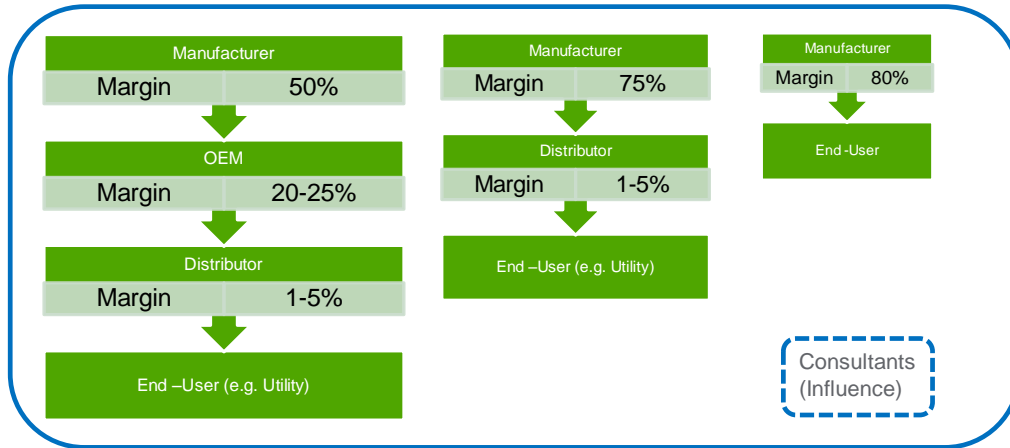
Manufacturer

| Margin | 50% |
|---|---|

OEM

| Margin | 20-25% |
|---|---|

Distributor

| Margin | 1-5% |
|---|---|

End –User (e.g. Utility)

Manufacturer

| Margin | 75% |
|---|---|

Distributor

| Margin | 1-5% |
|---|---|

End –User (e.g. Utility)

Manufacturer

| Margin | 80% |
|---|---|

End -User

Consultants (Influence)